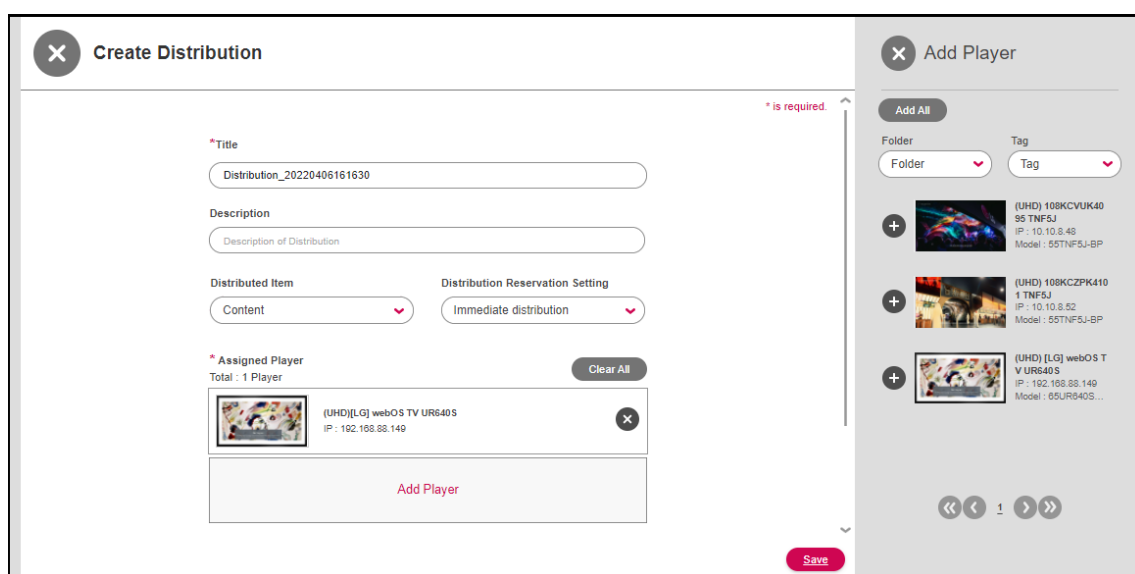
Create Distribution

* is required.

*Title

Distribution_20220406161630

Description

Description of Distribution

Distributed Item

Content

Distribution Reservation Setting

Immediate distribution

* Assigned Player

Total : 1 Player

Clear All

(UHD)[LG] webOS TV UR640S
IP : 192.168.88.149

Add Player

Save

Add Player

Add All

Folder

Folder

Tag

Tag

(UHD) 108KCVUK4095 TNF5J
IP : 10.10.8.48
Model : 55TNF5J-BP

(UHD) 108KCZPK4101 TNF5J
IP : 10.10.8.52
Model : 55TNF5J-BP

(UHD) [LG] webOS TV UR640S
IP : 192.168.88.149
Model : 65UR640S...

1